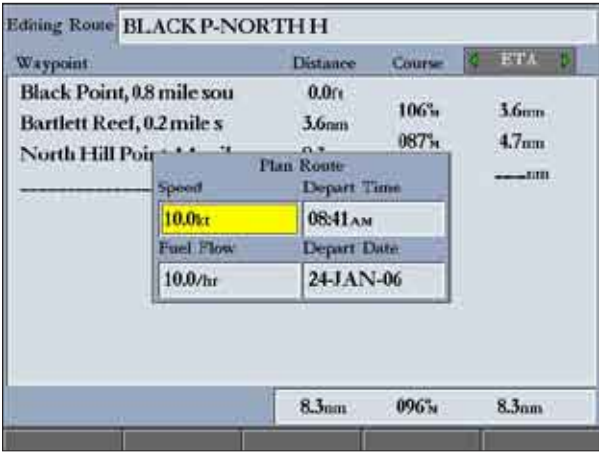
Editing Route BLACK P-NORTH H

| Waypoint | Distance | Course | ETA |
|---|---|---|---|
| Black Point, 0.8 mile sou | 0.0ft | | |
| Bartlett Reef, 0.2 mile s | 3.6nm | 106°M | 3.6nm |
| North Hill Poi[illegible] | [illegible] | 087°M | 4.7nm |
| ------------ | | | ---.-nm |

Plan Route

| Speed | Depart Time |
|---|---|
| 10.0kt | 08:41AM |
| Fuel Flow | Depart Date |
| 10.0/hr | 24-JAN-06 |

8.3nm 096°M 8.3nm